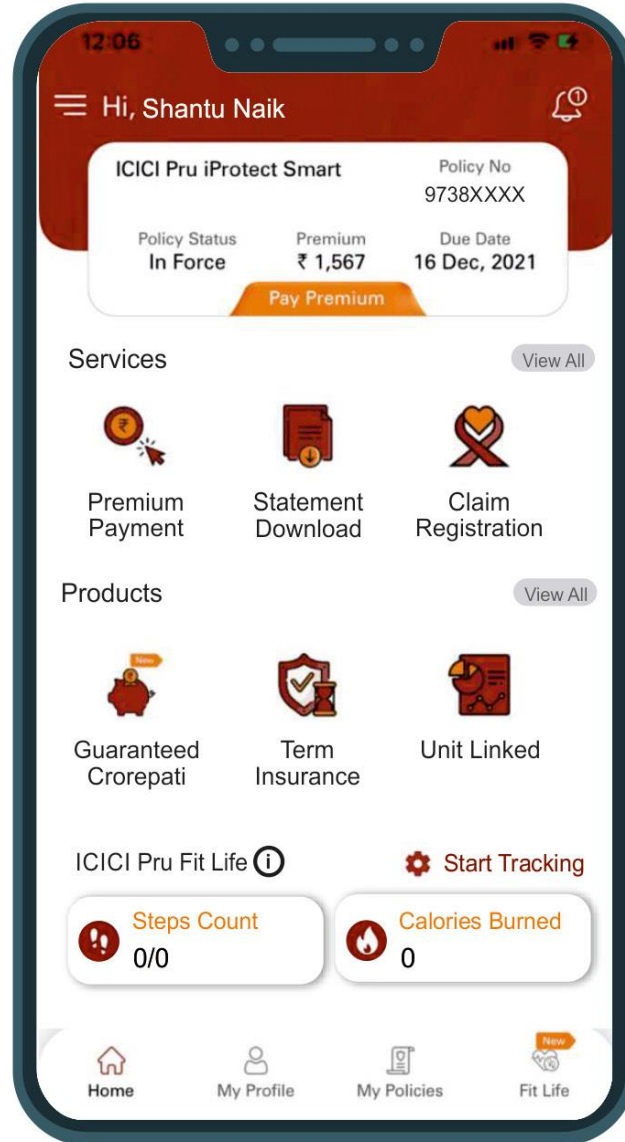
12:06

Hi, Shantu Naik

1

ICICI Pru iProtect Smart

Policy No
9738XXXX

Policy Status
In Force

Premium
₹ 1,567

Due Date
16 Dec, 2021

Pay Premium

Services

View All

Premium Payment

Statement Download

Claim Registration

Products

View All

New

Guaranteed Crorepati

Term Insurance

Unit Linked

ICICI Pru Fit Life

Start Tracking

Steps Count
0/0

Calories Burned
0

Home

My Profile

My Policies

New

Fit Life